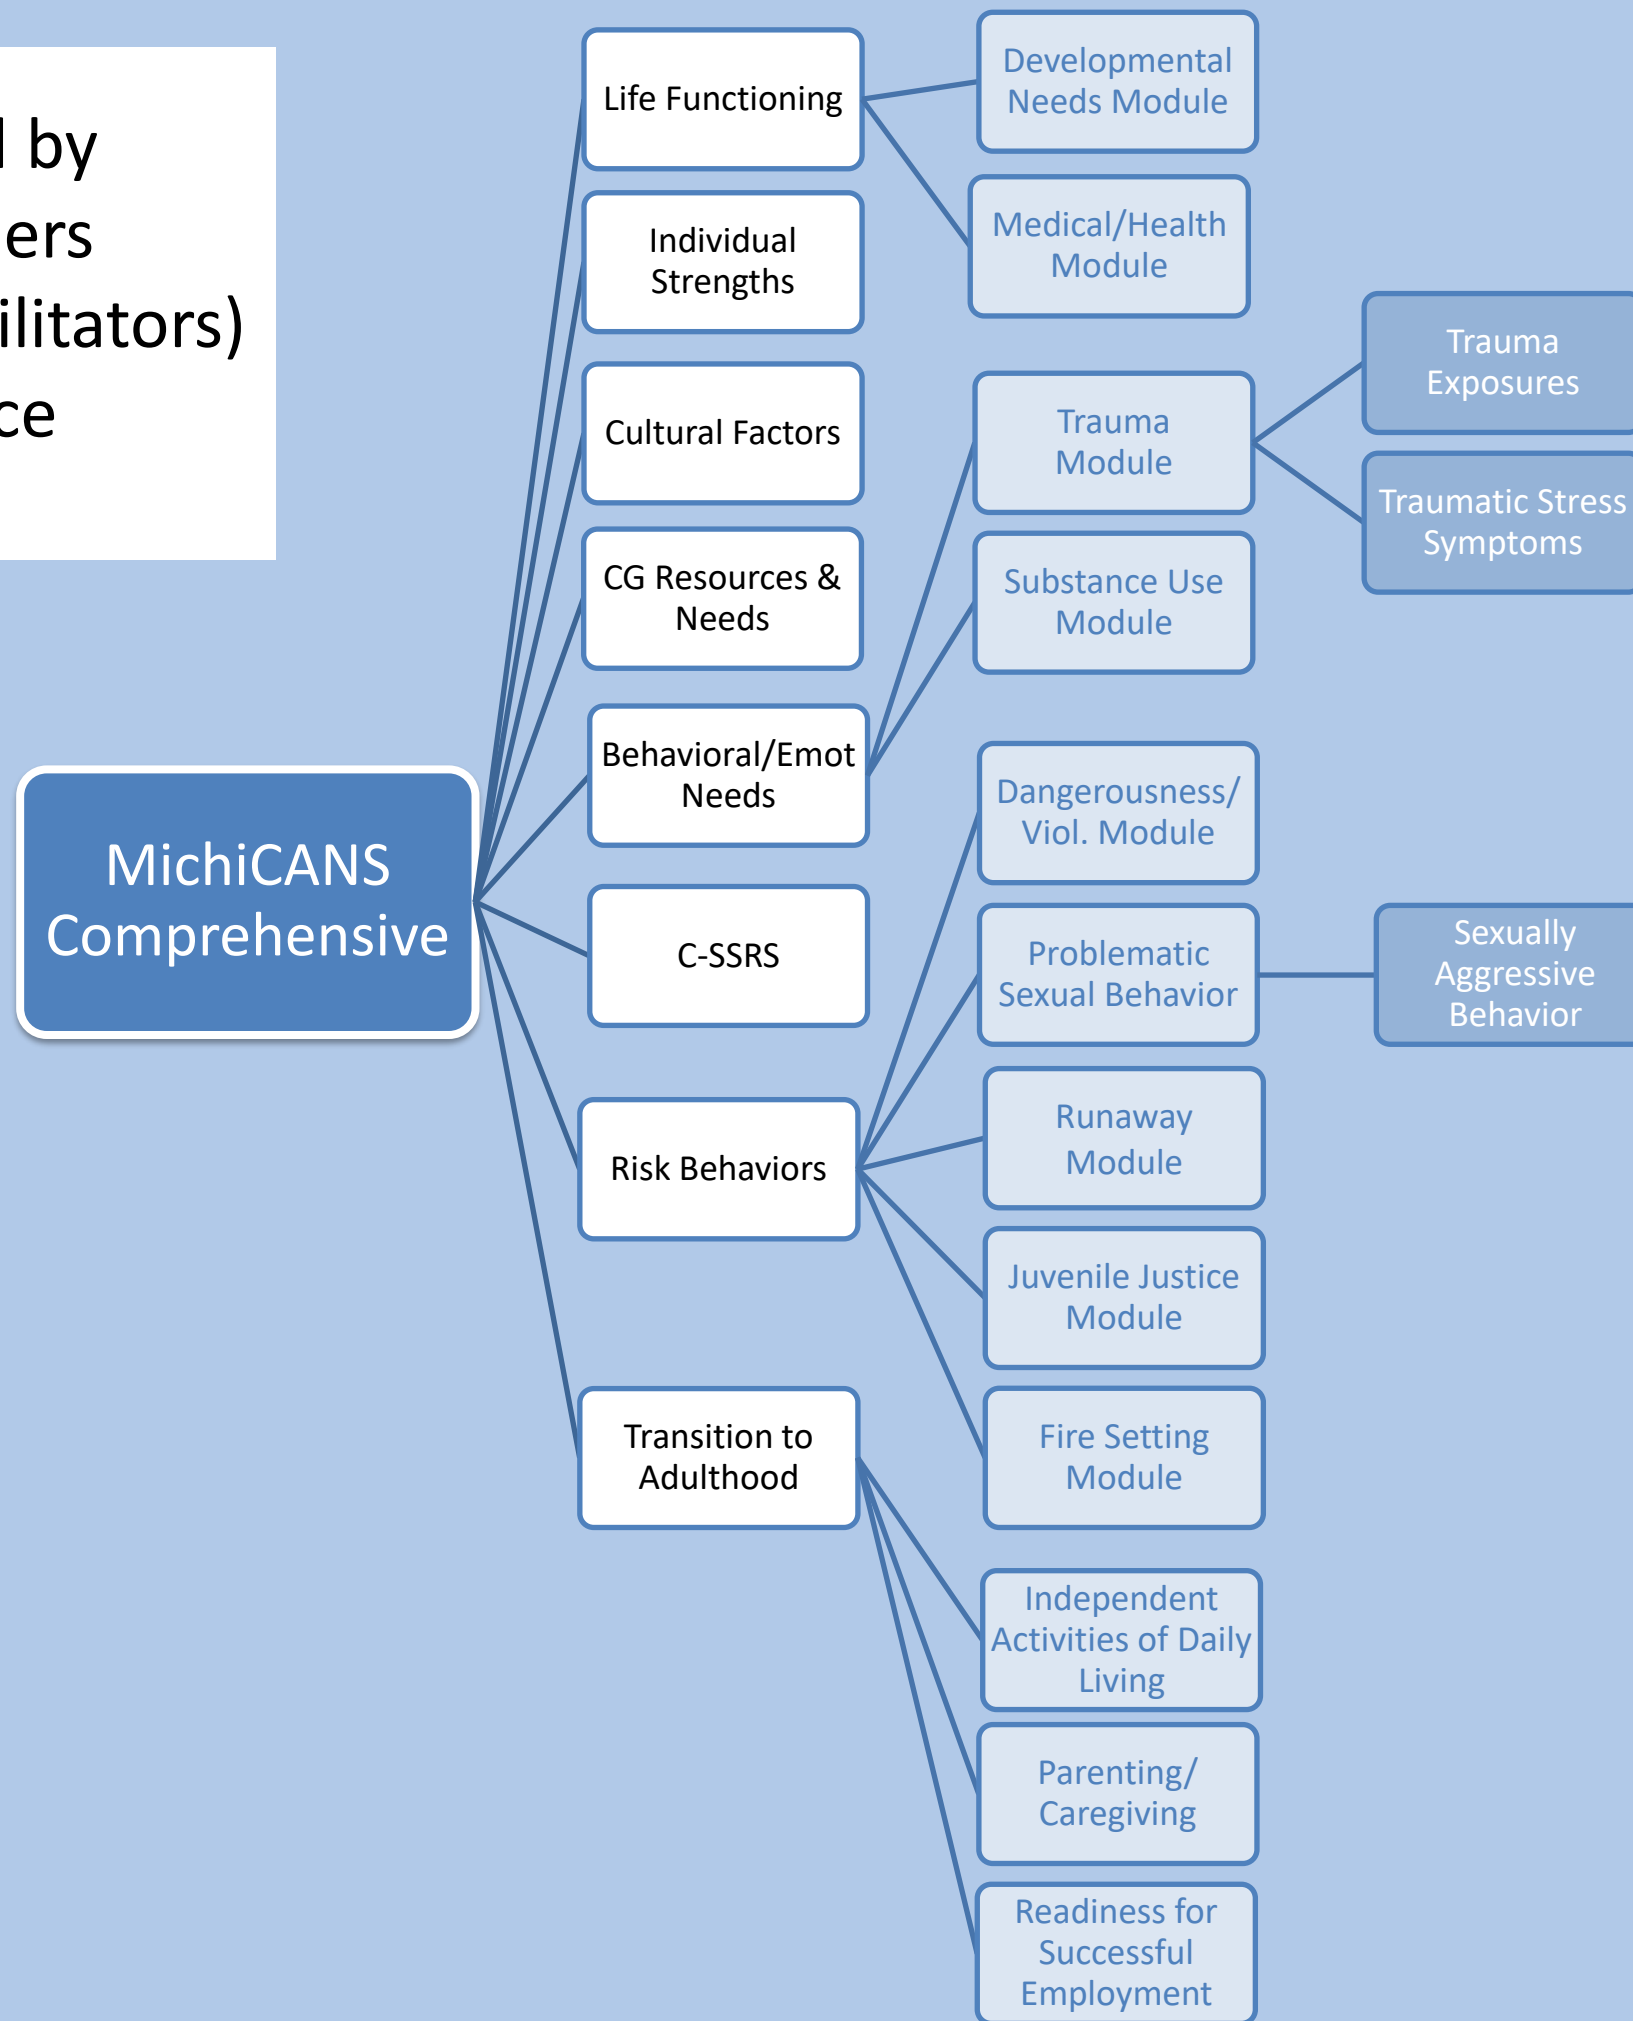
l by
ers
ilitators)
ce

MichiCANS Comprehensive

Life Functioning

Individual Strengths

Cultural Factors

CG Resources & Needs

Behavioral/Emot Needs

C-SSRS

Risk Behaviors

Transition to Adulthood

Developmental Needs Module

Medical/Health Module

Trauma Module

Trauma Exposures

Traumatic Stress Symptoms

Substance Use Module

Dangerousness/ Viol. Module

Problematic Sexual Behavior

Sexually Aggressive Behavior

Runaway Module

Juvenile Justice Module

Fire Setting Module

Independent Activities of Daily Living

Parenting/ Caregiving

Readiness for Successful Employment